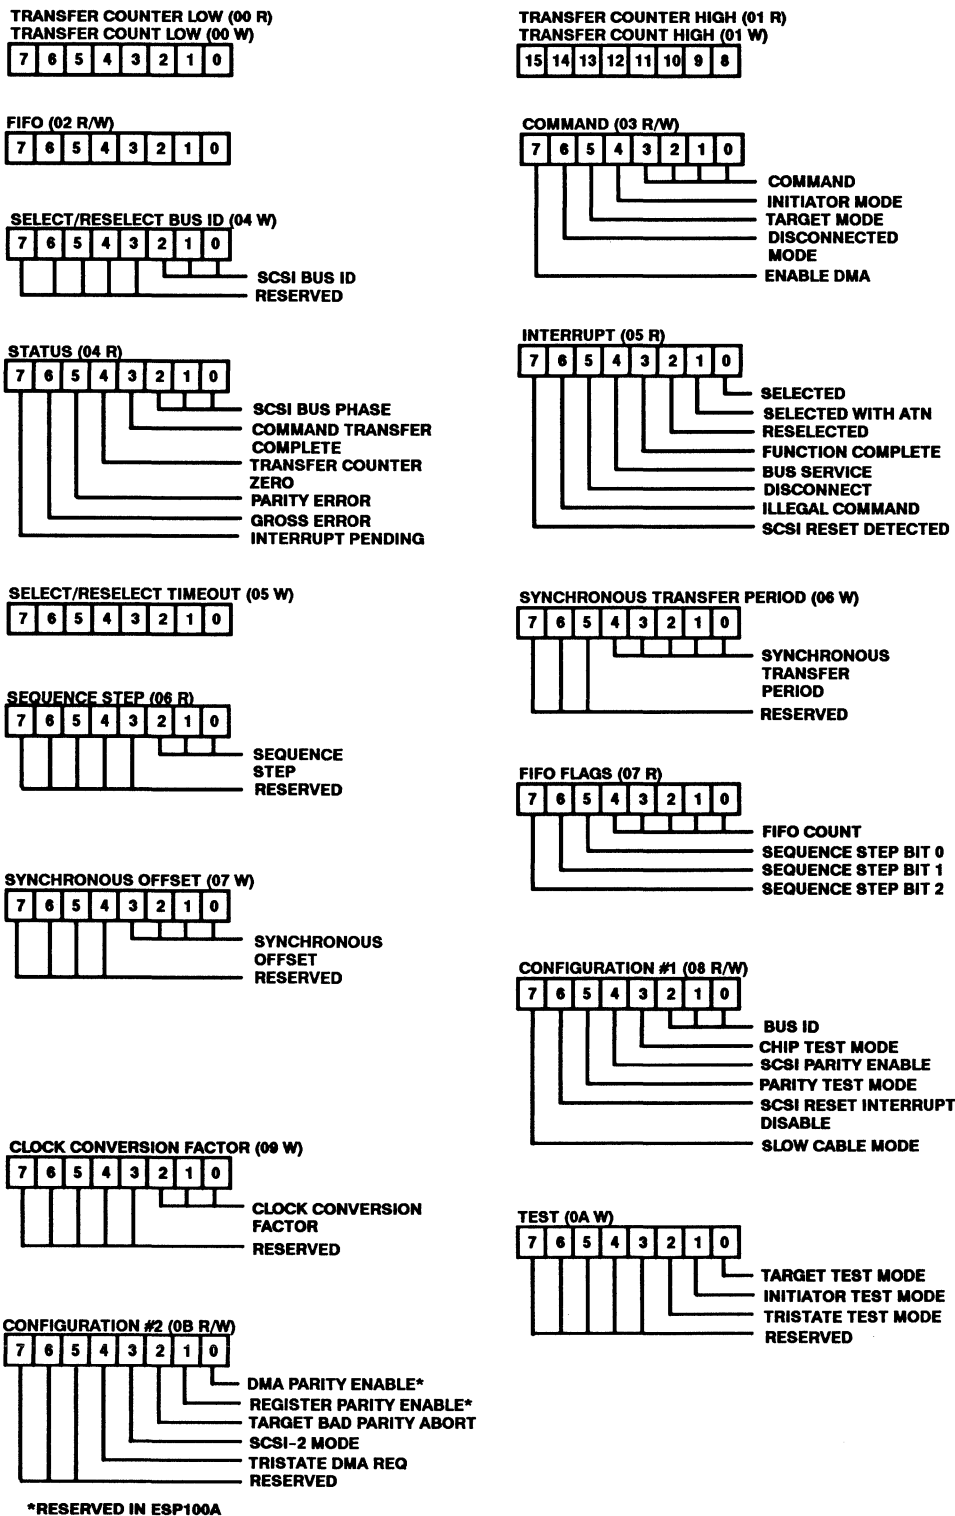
TRANSFER COUNTER LOW (00 R)
TRANSFER COUNT LOW (00 W)

| 7 | 6 | 5 | 4 | 3 | 2 | 1 | 0 |
|---|---|---|---|---|---|---|---|

FIFO (02 R/W)

| 7 | 6 | 5 | 4 | 3 | 2 | 1 | 0 |
|---|---|---|---|---|---|---|---|

SELECT/RESELECT BUS ID (04 W)

| 7 | 6 | 5 | 4 | 3 | 2 | 1 | 0 |
|---|---|---|---|---|---|---|---|

SCSI BUS ID
RESERVED

STATUS (04 R)

| 7 | 6 | 5 | 4 | 3 | 2 | 1 | 0 |
|---|---|---|---|---|---|---|---|

SCSI BUS PHASE
COMMAND TRANSFER COMPLETE
TRANSFER COUNTER ZERO
PARITY ERROR
GROSS ERROR
INTERRUPT PENDING

SELECT/RESELECT TIMEOUT (05 W)

| 7 | 6 | 5 | 4 | 3 | 2 | 1 | 0 |
|---|---|---|---|---|---|---|---|

SEQUENCE STEP (06 R)

| 7 | 6 | 5 | 4 | 3 | 2 | 1 | 0 |
|---|---|---|---|---|---|---|---|

SEQUENCE STEP
RESERVED

SYNCHRONOUS OFFSET (07 W)

| 7 | 6 | 5 | 4 | 3 | 2 | 1 | 0 |
|---|---|---|---|---|---|---|---|

SYNCHRONOUS OFFSET
RESERVED

CLOCK CONVERSION FACTOR (09 W)

| 7 | 6 | 5 | 4 | 3 | 2 | 1 | 0 |
|---|---|---|---|---|---|---|---|

CLOCK CONVERSION FACTOR
RESERVED

CONFIGURATION #2 (0B R/W)

| 7 | 6 | 5 | 4 | 3 | 2 | 1 | 0 |
|---|---|---|---|---|---|---|---|

DMA PARITY ENABLE*
REGISTER PARITY ENABLE*
TARGET BAD PARITY ABORT
SCSI-2 MODE
TRISTATE DMA REQ
RESERVED

*RESERVED IN ESP100A

TRANSFER COUNTER HIGH (01 R)
TRANSFER COUNT HIGH (01 W)

| 15 | 14 | 13 | 12 | 11 | 10 | 9 | 8 |
|---|---|---|---|---|---|---|---|

COMMAND (03 R/W)

| 7 | 6 | 5 | 4 | 3 | 2 | 1 | 0 |
|---|---|---|---|---|---|---|---|

COMMAND
INITIATOR MODE
TARGET MODE
DISCONNECTED MODE
ENABLE DMA

INTERRUPT (05 R)

| 7 | 6 | 5 | 4 | 3 | 2 | 1 | 0 |
|---|---|---|---|---|---|---|---|

SELECTED
SELECTED WITH ATN
RESELECTED
FUNCTION COMPLETE
BUS SERVICE
DISCONNECT
ILLEGAL COMMAND
SCSI RESET DETECTED

SYNCHRONOUS TRANSFER PERIOD (06 W)

| 7 | 6 | 5 | 4 | 3 | 2 | 1 | 0 |
|---|---|---|---|---|---|---|---|

SYNCHRONOUS TRANSFER PERIOD
RESERVED

FIFO FLAGS (07 R)

| 7 | 6 | 5 | 4 | 3 | 2 | 1 | 0 |
|---|---|---|---|---|---|---|---|

FIFO COUNT
SEQUENCE STEP BIT 0
SEQUENCE STEP BIT 1
SEQUENCE STEP BIT 2

CONFIGURATION #1 (08 R/W)

| 7 | 6 | 5 | 4 | 3 | 2 | 1 | 0 |
|---|---|---|---|---|---|---|---|

BUS ID
CHIP TEST MODE
SCSI PARITY ENABLE
PARITY TEST MODE
SCSI RESET INTERRUPT DISABLE
SLOW CABLE MODE

TEST (0A W)

| 7 | 6 | 5 | 4 | 3 | 2 | 1 | 0 |
|---|---|---|---|---|---|---|---|

TARGET TEST MODE
INITIATOR TEST MODE
TRISTATE TEST MODE
RESERVED